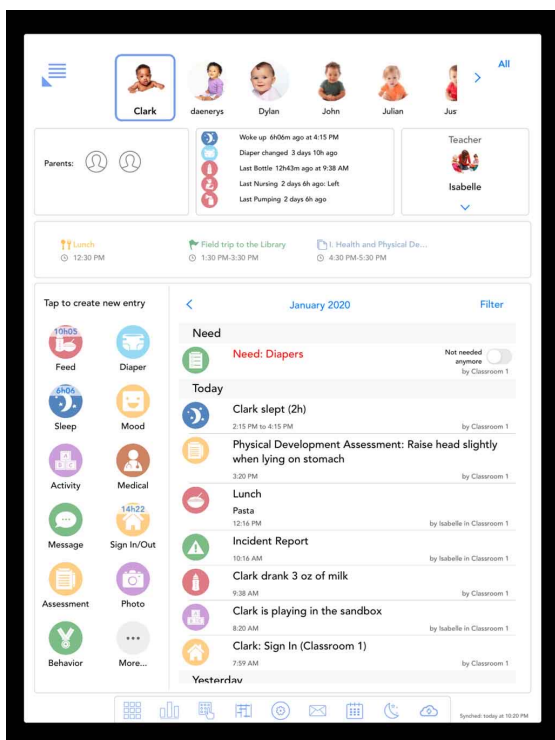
All

Clark daenerys Dylan John Julian Jus

Parents:

Woke up 6h06m ago at 4:15 PM
Diaper changed 3 days 10h ago
Last Bottle 12h43m ago at 9:38 AM
Last Nursing 2 days 6h ago: Left
Last Pumping 2 days 6h ago

Teacher
Isabelle

Lunch
12:30 PM

Field trip to the Library
1:30 PM-3:30 PM

I. Health and Physical De...
4:30 PM-5:30 PM

Tap to create new entry

10h05
Feed
Diaper
6h06
Sleep
Mood
Activity
Medical
Message
14h22
Sign In/Out
Assessment
Photo
Behavior
More...

<
January 2020
Filter

Need

Need: Diapers
Not needed anymore
by Classroom 1

Today

Clark slept (2h)
2:15 PM to 4:15 PM
by Classroom 1

Physical Development Assessment: Raise head slightly when lying on stomach
3:20 PM
by Classroom 1

Lunch
Pasta
12:16 PM
by Isabelle in Classroom 1

Incident Report
10:16 AM
by Classroom 1

Clark drank 3 oz of milk
9:38 AM
by Classroom 1

Clark is playing in the sandbox
8:20 AM
by Isabelle in Classroom 1

Clark: Sign In (Classroom 1)
7:59 AM
by Classroom 1

Yesterday

Synched: today at 10:20 PM